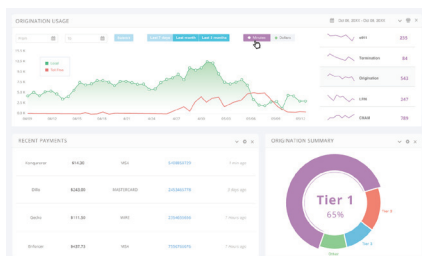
ORIGINATION USAGE

Oct 09, 2017 - Oct 09, 2017

From

To

Last 7 days

Last month

Last 3 months

Minutes

Dollars

15.0

12.5

10.0

7.5

5.0

2.5

0.0

Used

Tier Price

eRIN 839

Termination 84

Origination 542

LNN 247

CNAM 789

RECENT PAYMENTS

Hangmore 814.00 VISA 2349083739 1 hour ago

Elllis $243.00 MASTERCARD 2343463734 2 days ago

Martin $111.00 AMEX 2354083634 2 days ago

Nichols $437.73 VISA 7704734876 3 days ago

ORIGINATION SUMMARY

Tier 1

65%

Tier 4

Tier 3

Other